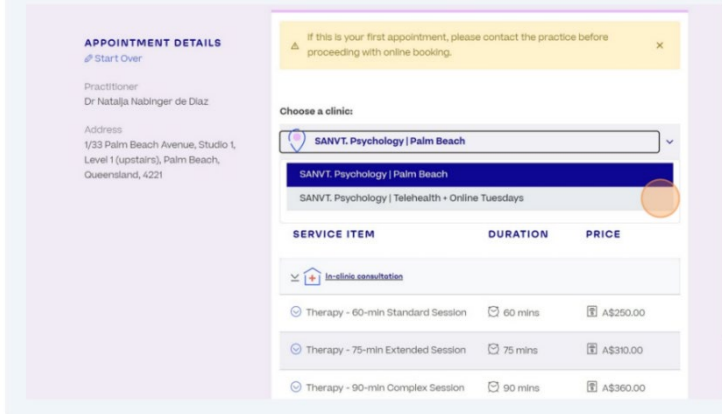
APPOINTMENT DETAILS
Start Over

Practitioner
Dr Natalja Nabinger de Diaz

Address
1/33 Palm Beach Avenue, Studio 1, Level 1 (upstairs), Palm Beach, Queensland, 4221

If this is your first appointment, please contact the practice before proceeding with online booking.

×

Choose a clinic:

SANVT. Psychology | Palm Beach

SANVT. Psychology | Palm Beach

SANVT. Psychology | Telehealth + Online Tuesdays

| SERVICE ITEM | DURATION | PRICE |
|---|---|---|
| In-clinic consultation | | |
| Therapy - 60-min Standard Session | 60 mins | A\$250.00 |
| Therapy - 75-min Extended Session | 75 mins | A\$310.00 |
| Therapy - 90-min Complex Session | 90 mins | A\$360.00 |